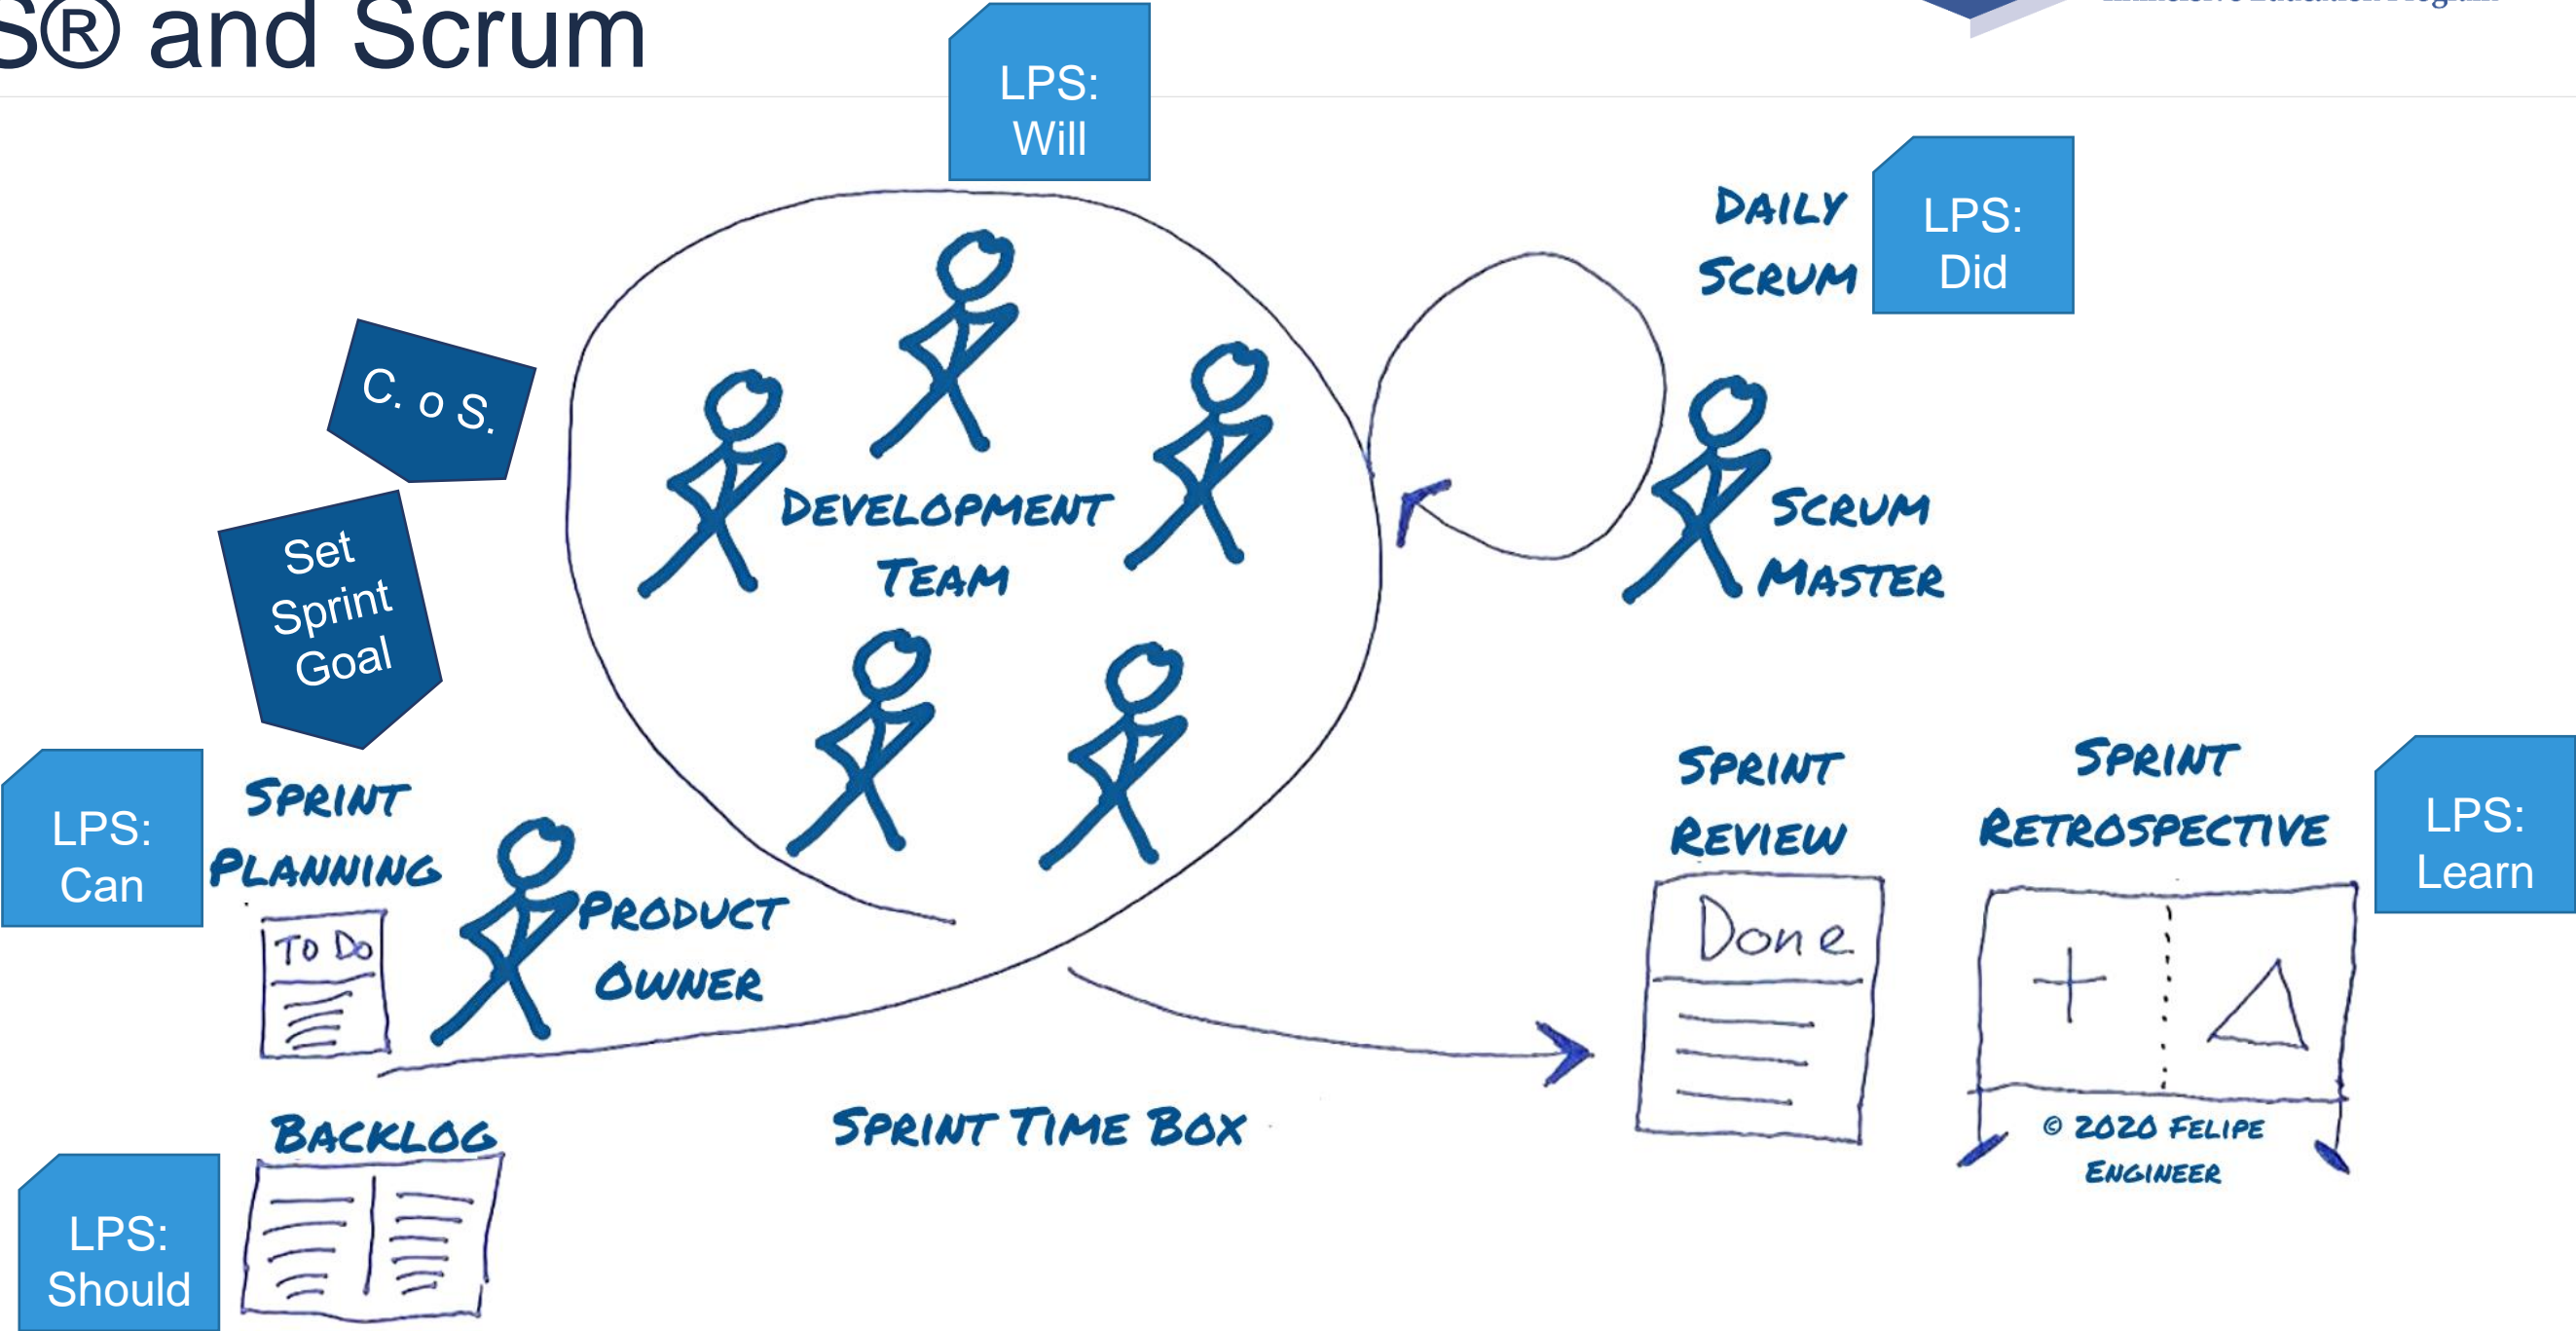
S® and Scrum

LPS: Will

DAILY SCRUM

LPS: Did

C. o S.

Set Sprint Goal

DEVELOPMENT TEAM

SCRUM MASTER

LPS: Can

SPRINT PLANNING

TO DO

PRODUCT OWNER

SPRINT REVIEW

Done

SPRINT RETROSPECTIVE

LPS: Learn

+ | $\Delta$

© 2020 FELIPE ENGINEER

BACKLOG

SPRINT TIME BOX

LPS: Should